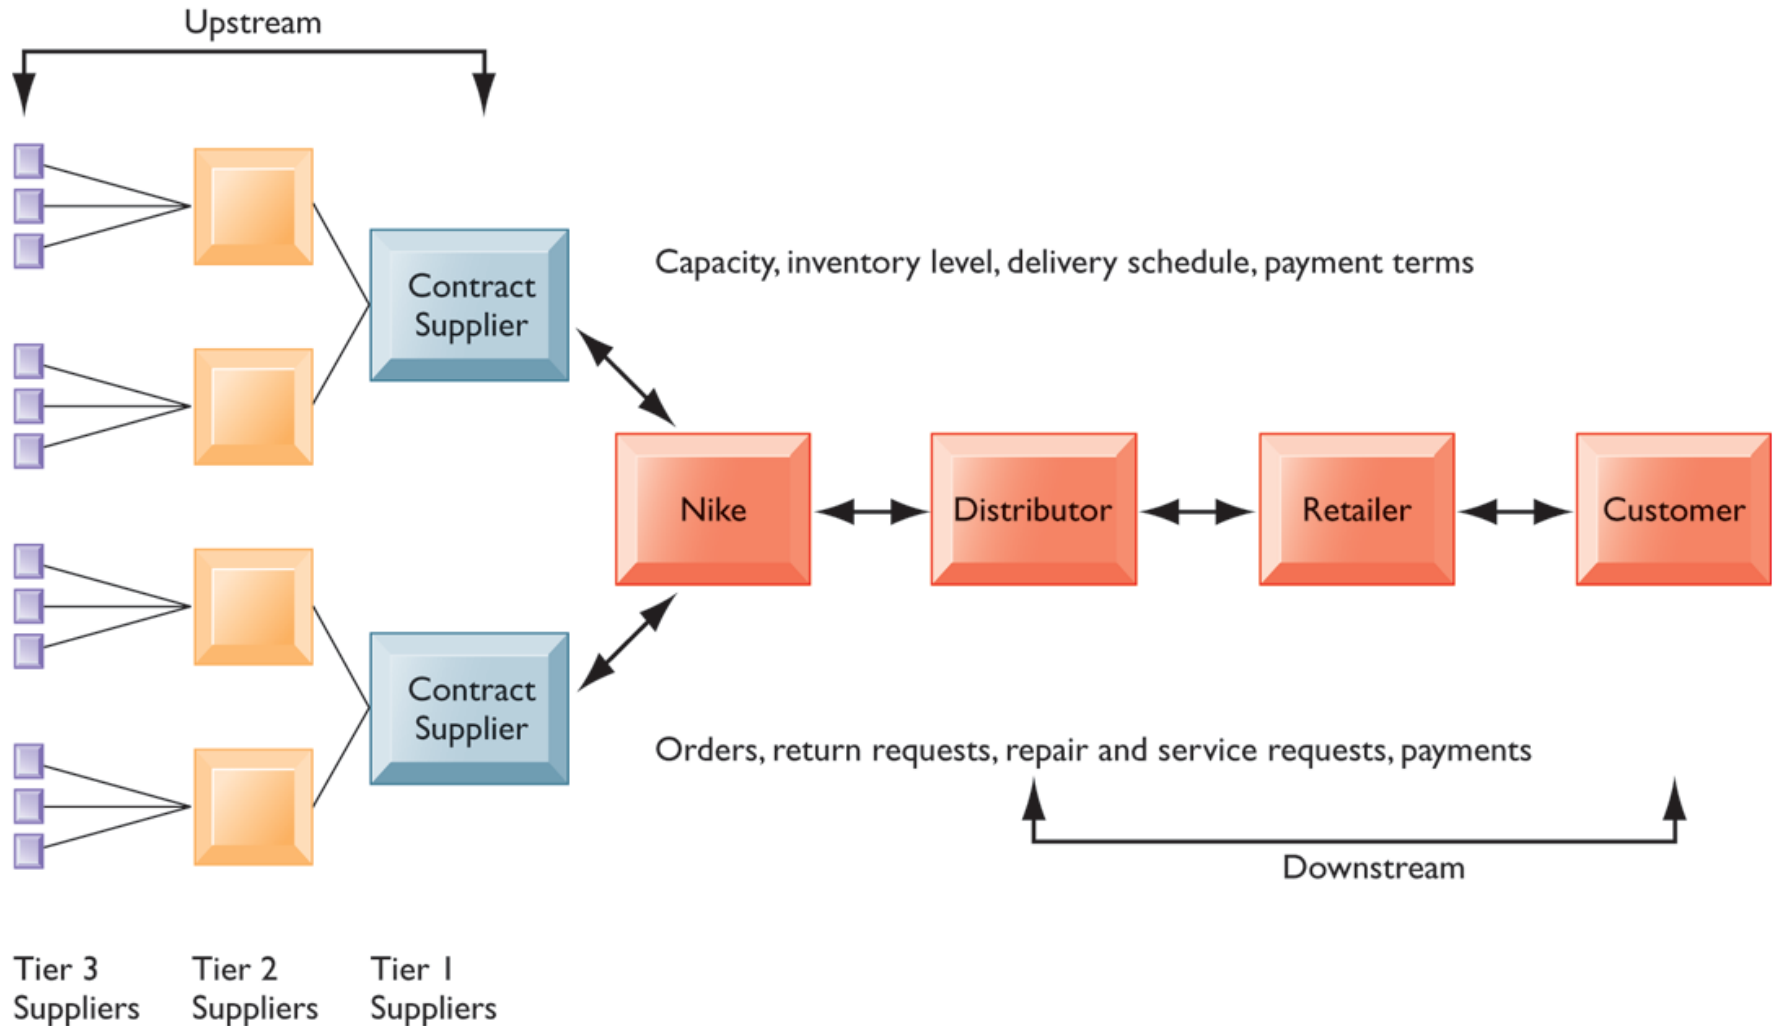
Upstream

Contract Supplier

Capacity, inventory level, delivery schedule, payment terms

Nike

Distributor

Retailer

Customer

Contract Supplier

Orders, return requests, repair and service requests, payments

Downstream

Tier 3 Suppliers

Tier 2 Suppliers

Tier 1 Suppliers